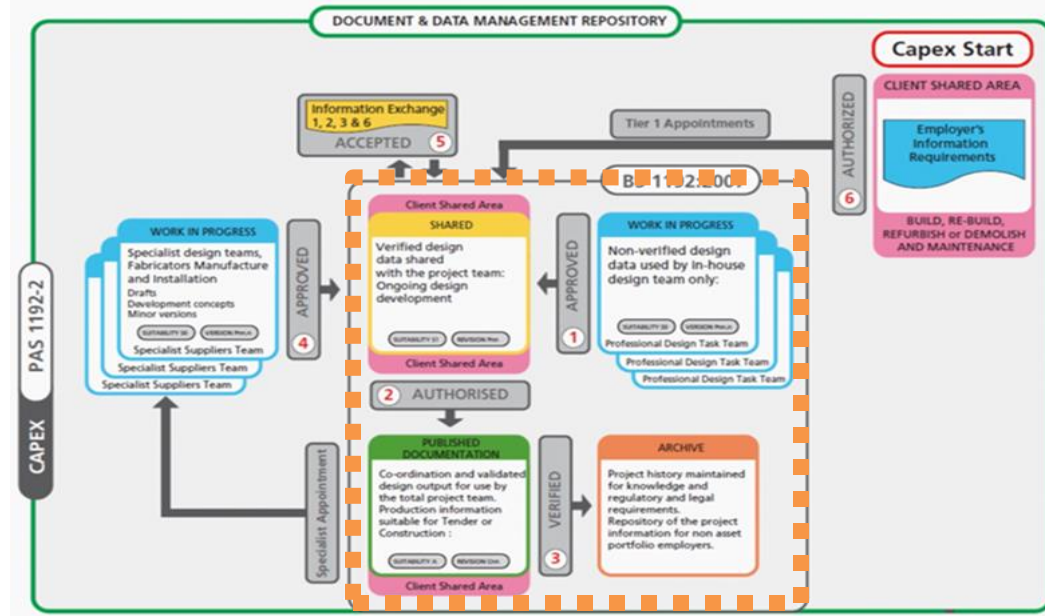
DOCUMENT & DATA MANAGEMENT REPOSITORY

Capex Start

CLIENT SHARED AREA

Employer's Information Requirements

BUILD, RE-BUILD, REFURBISH or DEMOLISH AND MAINTENANCE

AUTHORIZED 6

Tier 1 Appointments

Information Exchange 1, 2, 3 & 6

ACCEPTED 5

BS 1192:2007

Client Shared Area

SHARED

Verified design data shared with the project team: Ongoing design development

SUITABILITY S1 REVISION Pnn

Client Shared Area

APPROVED 1

WORK IN PROGRESS

Non-verified design data used by in-house design team only:

SUITABILITY S0 VERSION Pnn.n

Professional Design Task Team

Professional Design Task Team

Professional Design Task Team

WORK IN PROGRESS

Specialist design teams, Fabricators Manufacture and Installation

Drafts
Development concepts
Minor versions

SUITABILITY S0 VERSION Pnn.n

Specialist Suppliers Team

Specialist Suppliers Team

Specialist Suppliers Team

APPROVED 4

PAS 1192-2

CAPEX

2 AUTHORISED

PUBLISHED DOCUMENTATION

Co-ordination and validated design output for use by the total project team. Production information suitable for Tender or Construction :

SUITABILITY A REVISION Cnn

Client Shared Area

Specialist Appointment

VERIFIED 3

ARCHIVE

Project history maintained for knowledge and regulatory and legal requirements.
Repository of the project information for non asset portfolio employers.